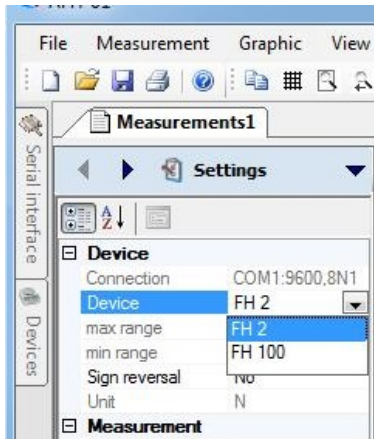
File Measurement Graphic View

Measurements1

Serial interface

Devices

Settings

Device

| | |
|---|---|
| Connection | COM1:9600,8N1 |
| Device | FH 2 |
| max range | FH 2 |
| min range | FH 100 |
| Sign reversal | No |
| Unit | N |

Measurement